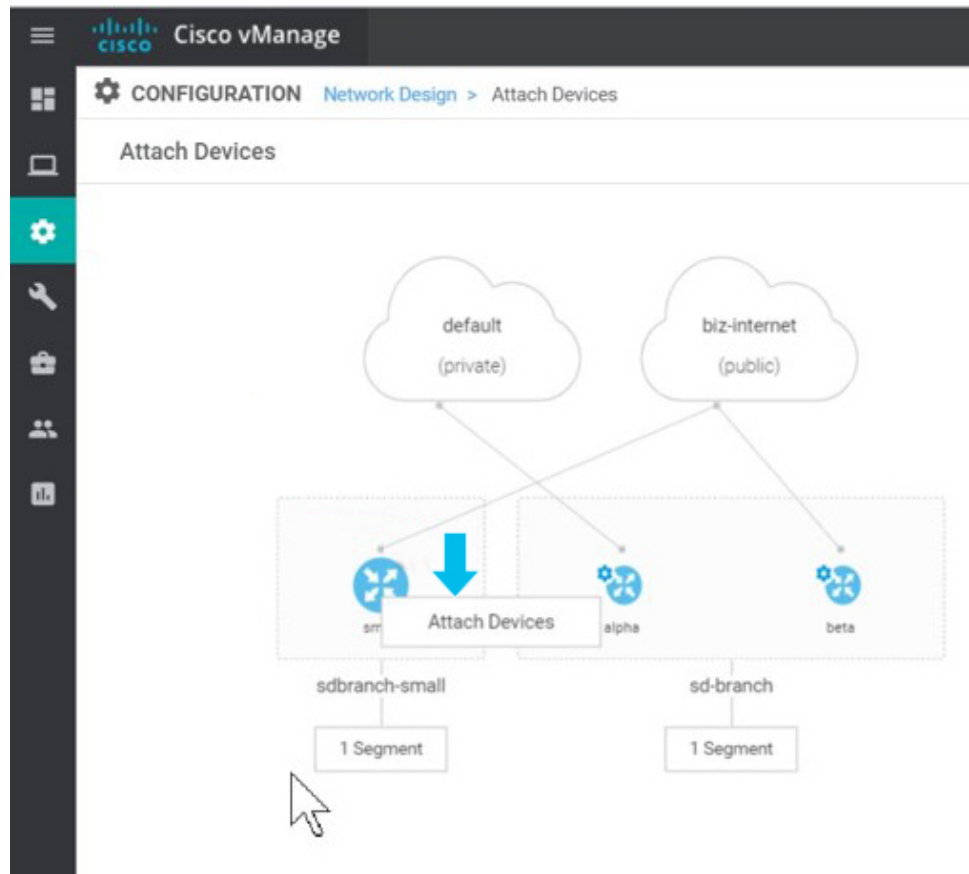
cisco Cisco vManage

CONFIGURATION Network Design > Attach Devices

Attach Devices

default
(private)

biz-internet
(public)

sm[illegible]
Attach Devices
alpha
beta

sdbranch-small
sd-branch

1 Segment
1 Segment